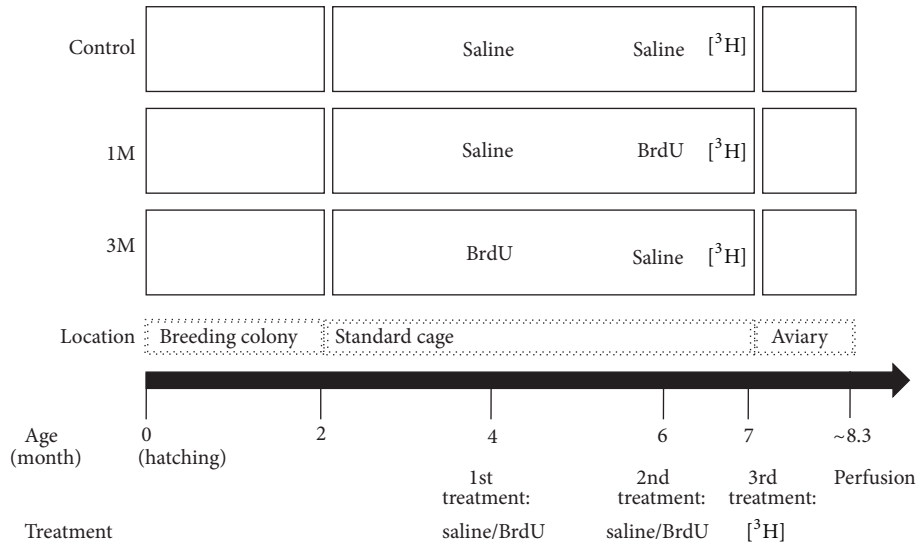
Control

Saline

Saline $[^3H]$

1M

Saline

BrdU $[^3H]$

3M

BrdU

Saline $[^3H]$

Location Breeding colony Standard cage Aviary

Age (month)

0 (hatching)

2

4

6

7

~8.3

1st treatment:

2nd treatment:

3rd treatment:

Perfusion

Treatment

saline/BrdU

saline/BrdU

$[^3H]$